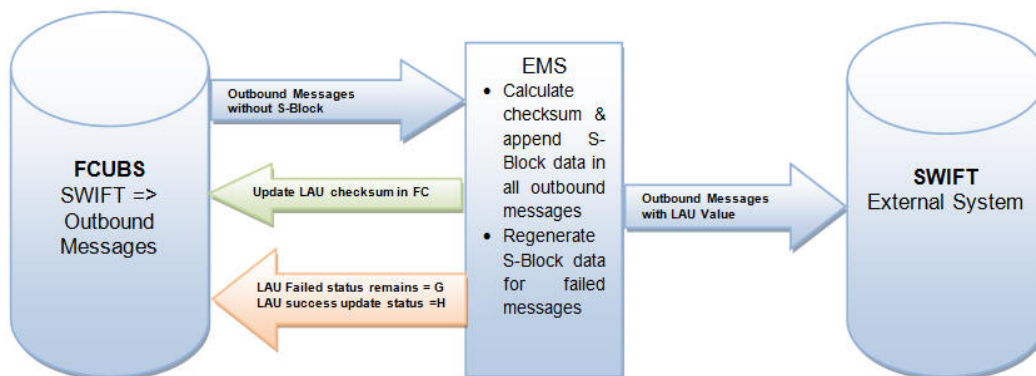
FCUBS
SWIFT =>
Outbound
Messages

Outbound Messages without S-Block

Update LAU checksum in FC

LAU Failed status remains = G
LAU success update status =H

EMS
• Calculate checksum & append S-Block data in all outbound messages
• Regenerate S-Block data for failed messages

Outbound Messages with LAU Value

SWIFT
External System